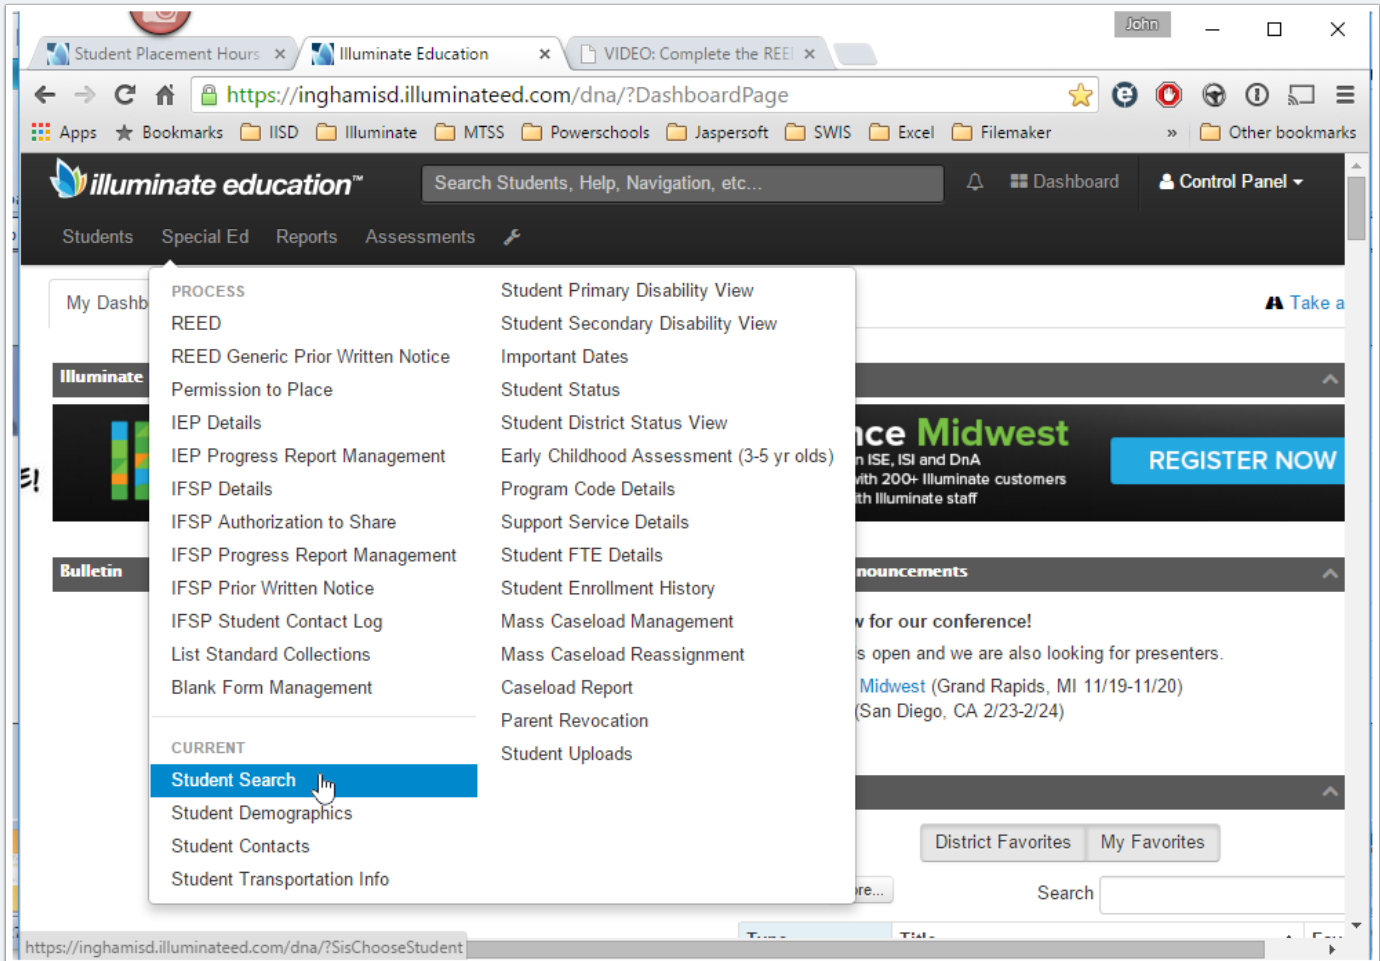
John

Student Placement Hours ×
Illuminate Education ×
VIDEO: Complete the REE ×

https://inghamisd.illuminateed.com/dna/?DashboardPage

Apps Bookmarks IISD Illuminate MTSS Powerschools Jaspersoft SWIS Excel Filemaker » Other bookmarks

illuminate education™
Search Students, Help, Navigation, etc...
Dashboard
Control Panel

Students Special Ed Reports Assessments

My Dashb
Take a
Illuminate
nce Midwest
n ISE, ISI and DnA
ith 200+ Illuminate customers
th Illuminate staff
REGISTER NOW
Bulletin
nouncements
for our conference!
s open and we are also looking for presenters.
Midwest (Grand Rapids, MI 11/19-11/20)
(San Diego, CA 2/23-2/24)
District Favorites My Favorites
Search
re...

PROCESS
REED
REED Generic Prior Written Notice
Permission to Place
IEP Details
IEP Progress Report Management
IFSP Details
IFSP Authorization to Share
IFSP Progress Report Management
IFSP Prior Written Notice
IFSP Student Contact Log
List Standard Collections
Blank Form Management

CURRENT
Student Search
Student Demographics
Student Contacts
Student Transportation Info

Student Primary Disability View
Student Secondary Disability View
Important Dates
Student Status
Student District Status View
Early Childhood Assessment (3-5 yr olds)
Program Code Details
Support Service Details
Student FTE Details
Student Enrollment History
Mass Caseload Management
Mass Caseload Reassignment
Caseload Report
Parent Revocation
Student Uploads

https://inghamisd.illuminateed.com/dna/?SisChooseStudent